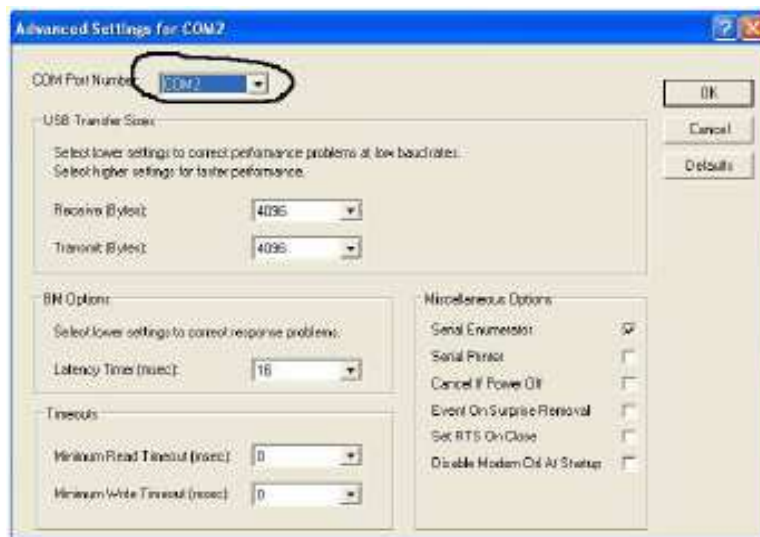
Advanced Settings for COM2

COM Port Number: COM2

USB Transfer Sizes

Select lower settings to correct performance problems at low baud rates.
Select higher settings for faster performance.

Receive (Bytes): 4096

Transmit (Bytes): 4096

BM Options

Select lower settings to correct response problems.

Latency Timer (msec): 16

Timeouts

Minimum Read Timeout (msec): 0

Minimum Write Timeout (msec): 0

Miscellaneous Options

Serial Enumerator

Serial Printer

Cancel If Power Off

Event On Surprise Removal

Set RTS On Close

Disable Modem Ctrl At Startup

OK

Cancel

Defaults